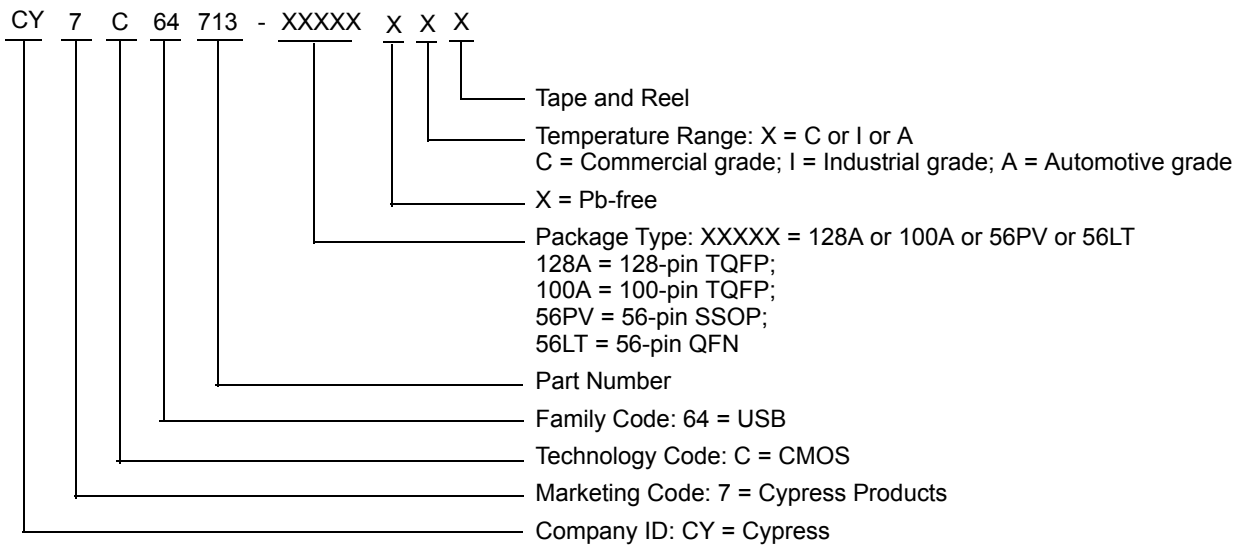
CY 7 C 64 713 - XXXXX X X X

Tape and Reel

Temperature Range: X = C or I or A
C = Commercial grade; I = Industrial grade; A = Automotive grade

X = Pb-free

Package Type: XXXXX = 128A or 100A or 56PV or 56LT
128A = 128-pin TQFP;
100A = 100-pin TQFP;
56PV = 56-pin SSOP;
56LT = 56-pin QFN

Part Number

Family Code: 64 = USB

Technology Code: C = CMOS

Marketing Code: 7 = Cypress Products

Company ID: CY = Cypress